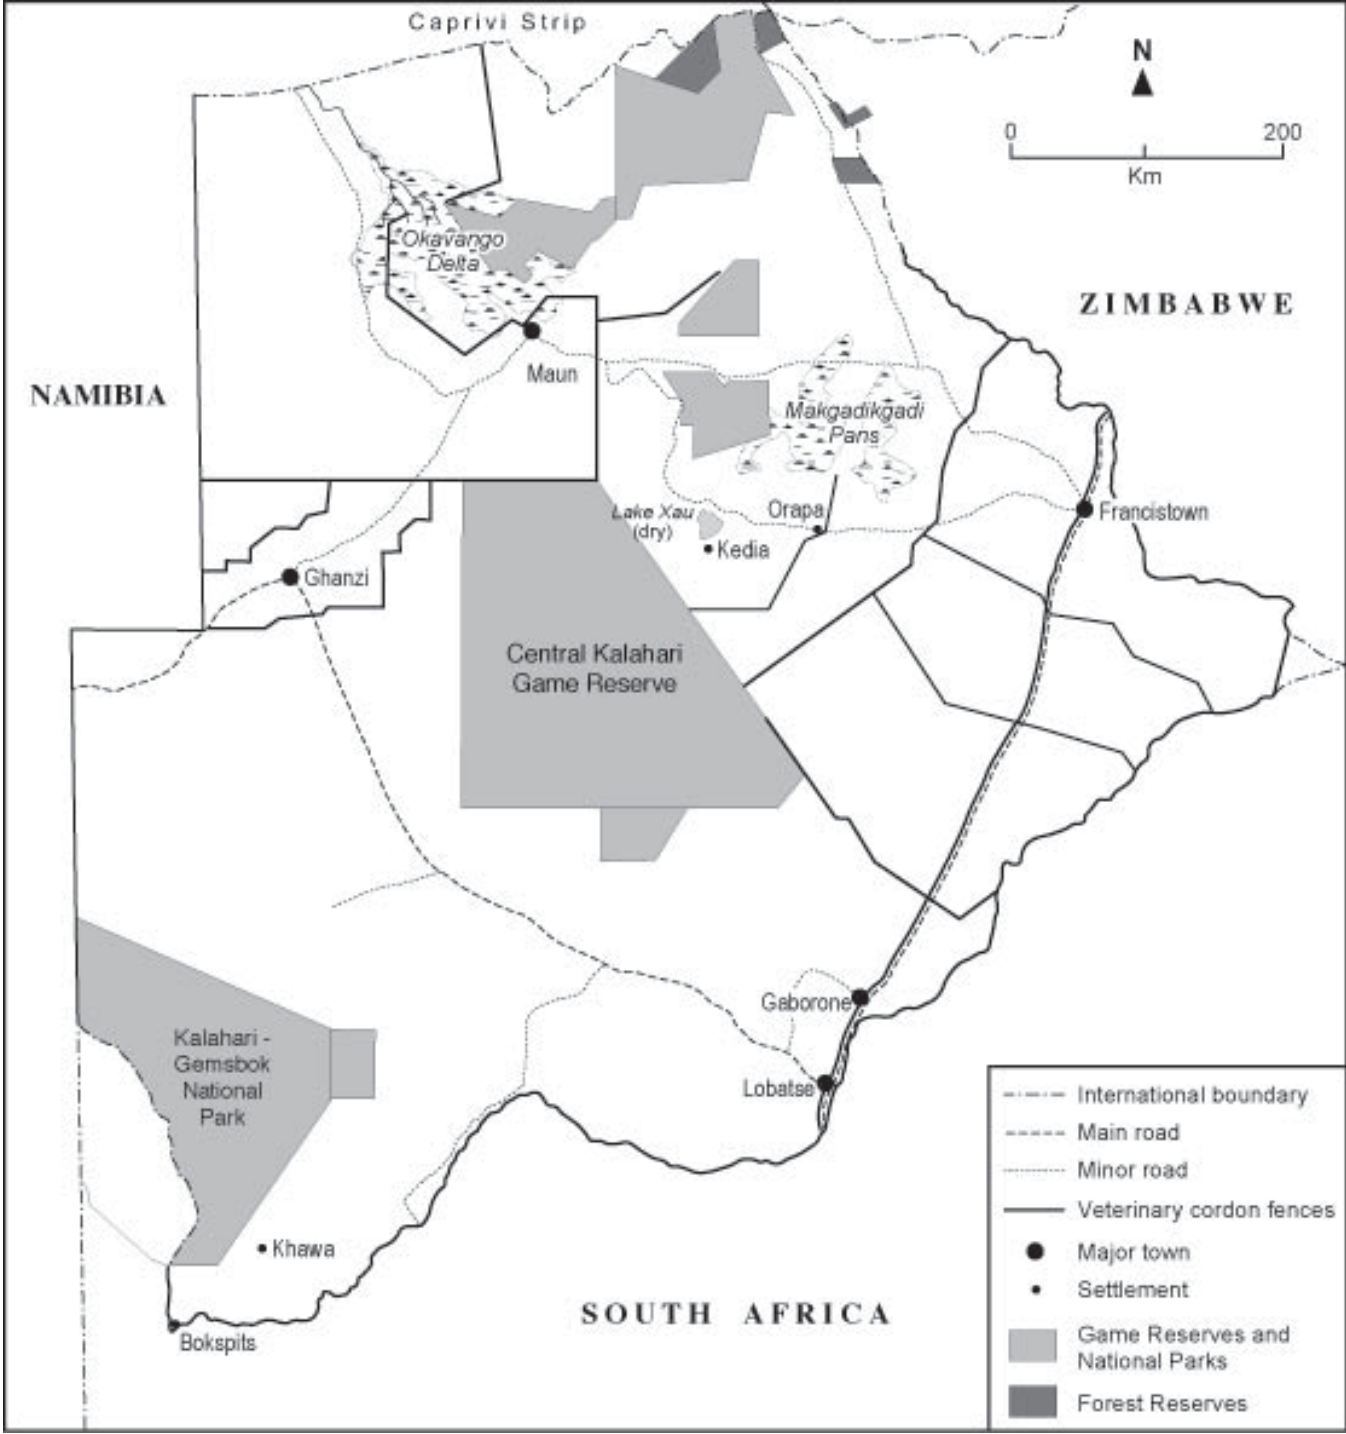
Caprivi Strip

N

0 200
Km

ZIMBABWE

NAMIBIA

Okavango Delta

Maun

Makgadikgadi Pans

Lake Xau (dry)

Orapa

Kedia

Francistown

Ghanzi

Central Kalahari Game Reserve

Gaborone

Lobatse

Kalahari - Gemsbok National Park

Khawa

Bokspits

SOUTH AFRICA

International boundary
Main road
Minor road
Veterinary cordon fences
Major town
Settlement
Game Reserves and National Parks
Forest Reserves